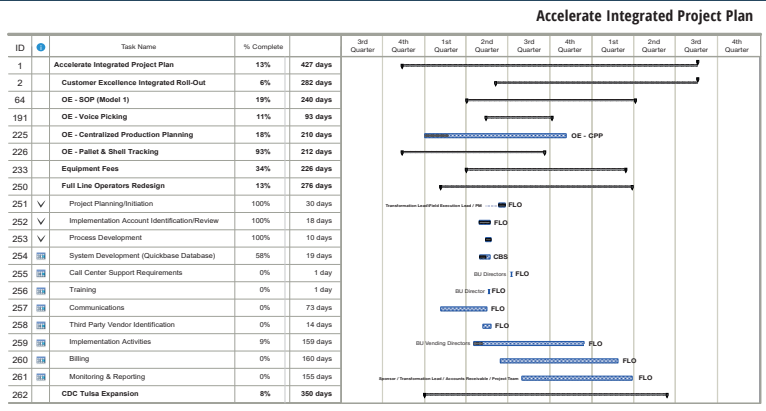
Accelerate Integrated Project Plan

| ID | | Task Name | % Complete | |
|---|---|---|---|---|
| 1 | | Accelerate Integrated Project Plan | 13% | 427 days |
| 2 | | Customer Excellence Integrated Roll-Out | 6% | 282 days |
| 64 | | OE - SOP (Model 1) | 19% | 240 days |
| 191 | | OE - Voice Picking | 11% | 93 days |
| 225 | | OE - Centralized Production Planning | 18% | 210 days |
| 226 | | OE - Pallet & Shell Tracking | 93% | 212 days |
| 233 | | Equipment Fees | 34% | 226 days |
| 250 | | Full Line Operators Redesign | 13% | 276 days |
| 251 | ✓ | Project Planning/Initiation | 100% | 30 days |
| 252 | ✓ | Implementation Account Identification/Review | 100% | 18 days |
| 253 | ✓ | Process Development | 100% | 10 days |
| 254 | | System Development (Quickbase Database) | 58% | 19 days |
| 255 | | Call Center Support Requirements | 0% | 1 day |
| 256 | | Training | 0% | 1 day |
| 257 | | Communications | 0% | 73 days |
| 258 | | Third Party Vendor Identification | 0% | 14 days |
| 259 | | Implementation Activities | 9% | 159 days |
| 260 | | Billing | 0% | 160 days |
| 261 | | Monitoring & Reporting | 0% | 155 days |
| 262 | | CDC Tulsa Expansion | 8% | 350 days |

3rd Quarter | 4th Quarter | 1st Quarter | 2nd Quarter | 3rd Quarter | 4th Quarter | 1st Quarter | 2nd Quarter | 3rd Quarter | 4th Quarter

OE - CPP
Transformation Lead/Field Execution Lead / PM FLO
FLO
CBS
BU Directors FLO
BU Director FLO
FLO
FLO
BU Vending Directors FLO
FLO
Sponsor / Transformation Lead / Accounts Receivable / Project Team FLO